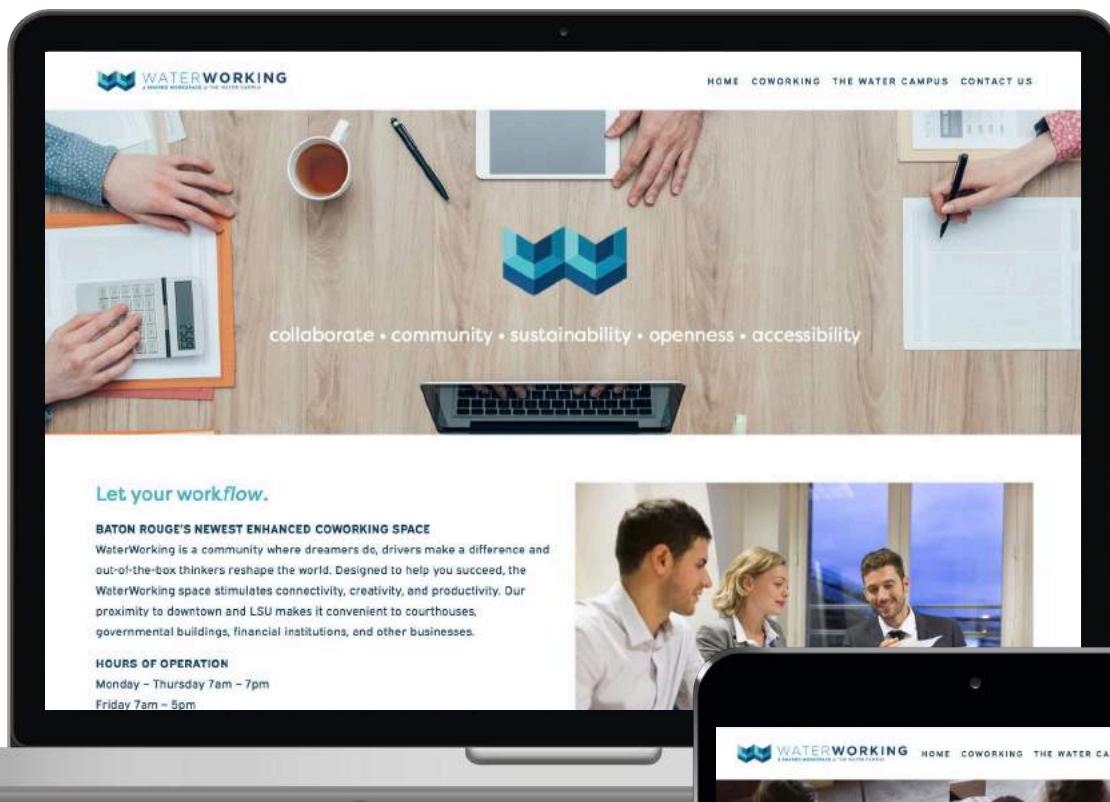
WATERWORKING
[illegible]

HOME COWORKING THE WATER CAMPUS CONTACT US

collaborate • community • sustainability • openness • accessibility

Let your workflow.

BATON ROUGE'S NEWEST ENHANCED COWORKING SPACE

WaterWorking is a community where dreamers do, drivers make a difference and out-of-the-box thinkers reshape the world. Designed to help you succeed, the WaterWorking space stimulates connectivity, creativity, and productivity. Our proximity to downtown and LSU makes it convenient to courthouses, governmental buildings, financial institutions, and other businesses.

HOURS OF OPERATION
Monday – Thursday 7am – 7pm
Friday 7am – 5pm

WATERWORKING HOME COWORKING THE WATER CA